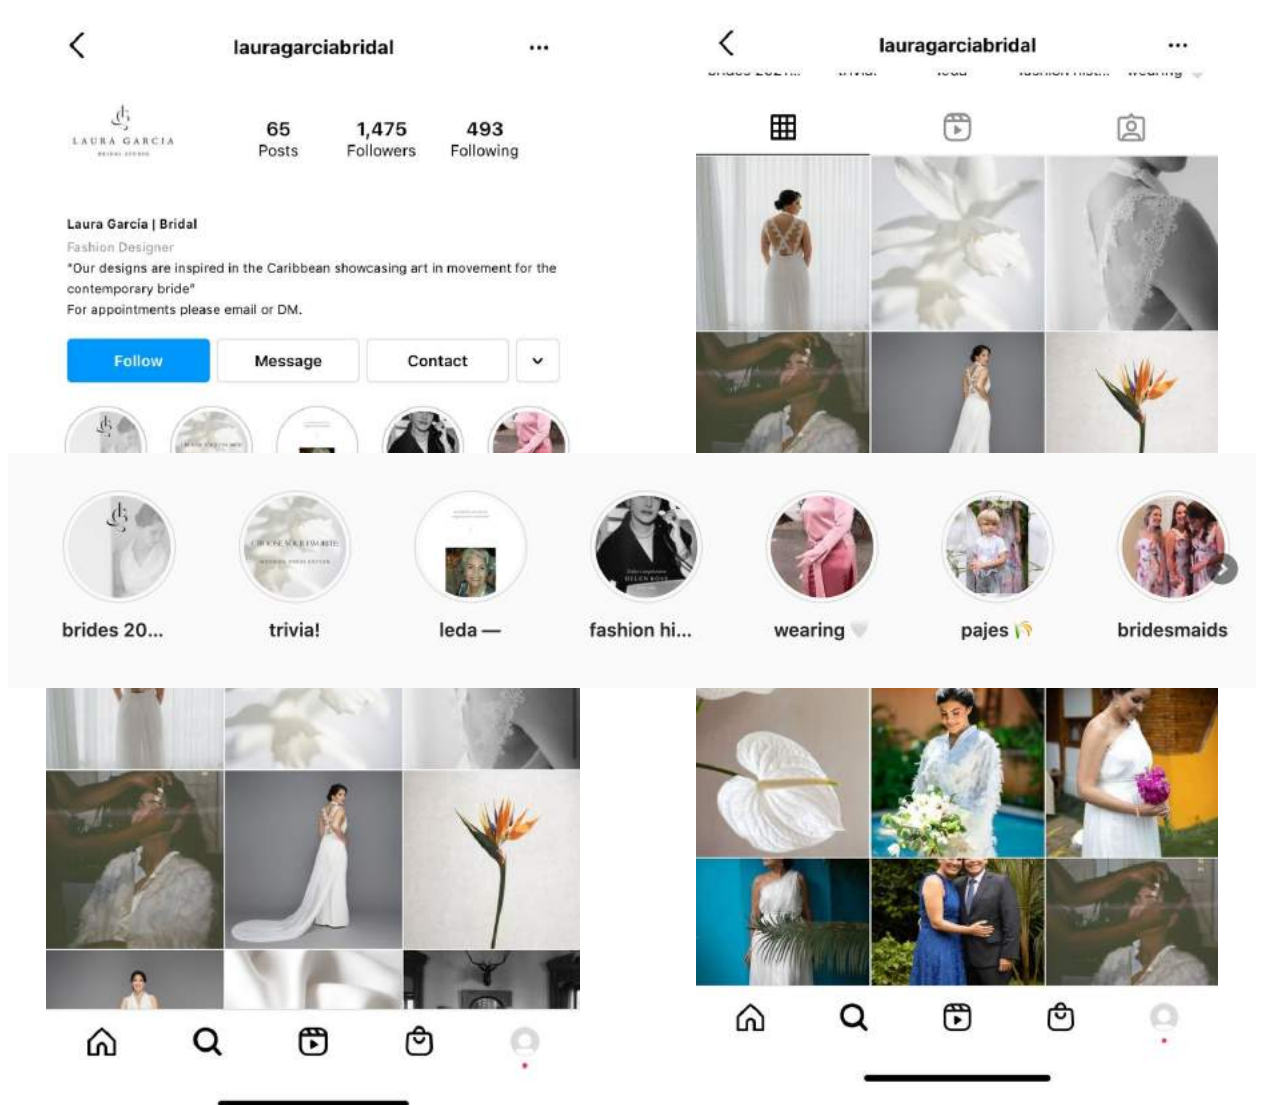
lauragarciabridal

LAURA GARCIA

65 Posts
1,475 Followers
493 Following

Laura Garcia | Bridal
Fashion Designer
"Our designs are inspired in the Caribbean showcasing art in movement for the contemporary bride"
For appointments please email or DM.

Follow
Message
Contact

lauragarciabridal

brides 20...
trivia!
leda —
fashion hi...
wearing 🤍
pajes
bridesmaids